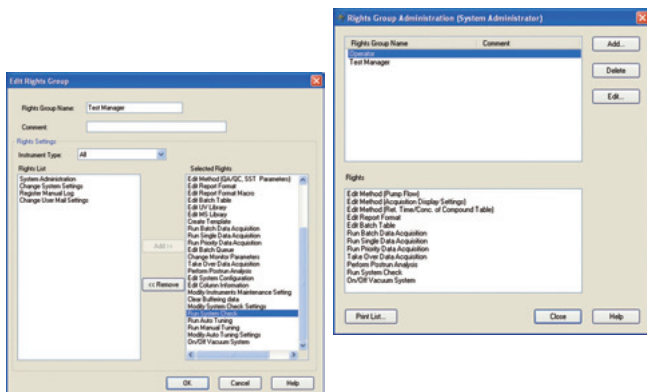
Edit Rights Group

Rights Group Name: Test Manager

Comment:

Rights Settings

Instrument Type: All

Rights List

System Administration
Change System Settings
Register Manual Log
Change User Mail Settings

Add >>

<< Remove

Selected Rights

Edit Method (QA/QC, SST Parameters)
Edit Report Format
Edit Report Format Macro
Edit Batch Table
Edit UV Library
Edit MS Library
Create Template
Run Batch Data Acquisition
Run Single Data Acquisition
Run Priority Data Acquisition
Edit Batch Queue
Change Monitor Parameters
Take Over Data Acquisition
Perform Postrun Analysis
Edit System Configuration
Edit Column Information
Modify Instruments Maintenance Setting
Clear Buffering data
Modify System Check Settings
Run System Check
Run Auto Tuning
Run Manual Tuning
Modify Auto Tuning Settings
On/Off Vacuum System

OK Cancel Help

Rights Group Administration (System Administrator)

| Rights Group Name | Comment |
|---|---|
| Operator | |
| Test Manager | |

Add...

Delete

Edit...

Rights

Edit Method (Pump Flow)
Edit Method (Acquisition Display Settings)
Edit Method (Ret. Time/Conc. of Compound Table)
Edit Report Format
Edit Batch Table
Run Batch Data Acquisition
Run Single Data Acquisition
Run Priority Data Acquisition
Take Over Data Acquisition
Perform Postrun Analysis
Run System Check
On/Off Vacuum System

Print List...

Close

Help